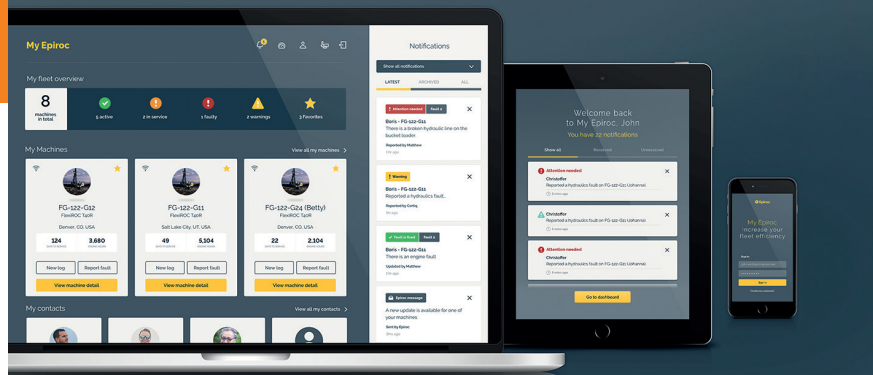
My Epiroc

My fleet overview

8 machines in total

5 active

2 in service

1 faulty

2 warnings

3 Favorites

My Machines

View all my machines >

FG-122-G12
FlexiROC T40R
Denver, CO, USA
124
3,680
New log
Report fault
View machine detail

FG-122-G11
FlexiROC T40R
Salt Lake City, UT, USA
49
5,104
New log
Report fault
View machine detail

FG-122-G24 (Betty)
FlexiROC T40R
Denver, CO, USA
22
2,104
New log
Report fault
View machine detail

My contacts

View all my contacts >

Notifications

Show all notifications

LATEST
ARCHIVED
ALL

Attention needed
Fault 2
Boris - FG-122-G11
There is a broken hydraulic line on the bucket loader.
Reported by Matthew

Warning
Boris - FG-122-G11
Reported a hydraulics fault...
Reported by Gertig

Fault is fixed
Fault 2
Boris - FG-122-G11
There is an engine fault
Updated by Matthew

Epiroc message
A new update is available for one of your machines
Sent by Epiroc

Welcome back to My Epiroc, John
You have 22 notifications

Show all
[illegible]
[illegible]

Attention needed
Christoffer
Reported a hydraulics fault on FG-122-G11 (Johanna).

Christoffer
Reported a hydraulics fault on FG-122-G11 (Johanna).

Attention needed
Christoffer
Reported a hydraulics fault on FG-122-G11 (Johanna).

Go to dashboard

Epiroc
My Epiroc
Increase your fleet efficiency
Sign in